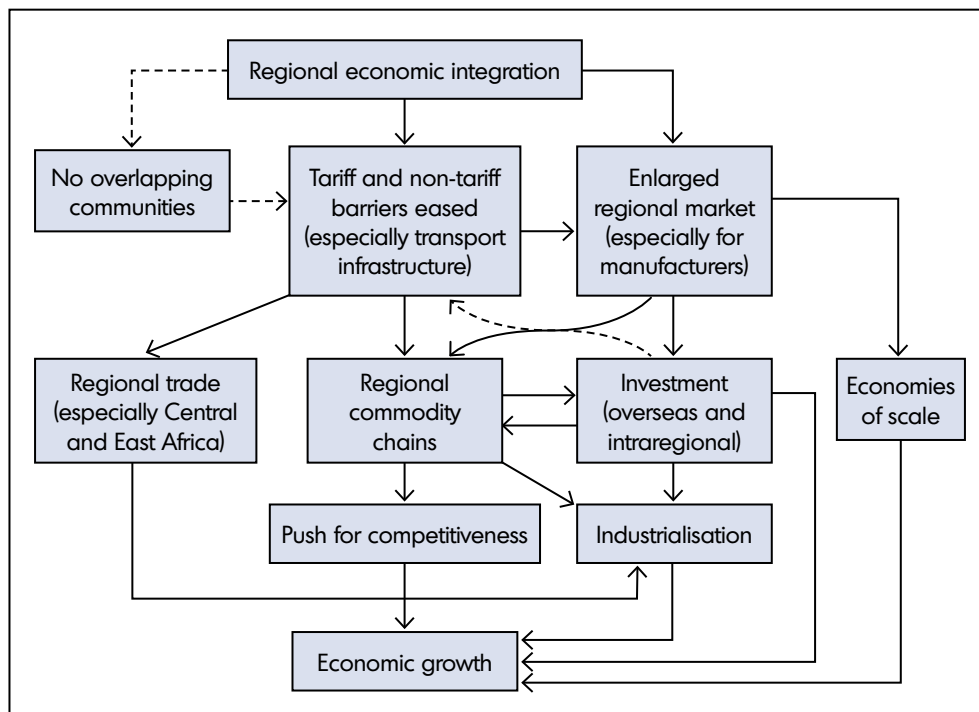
Regional economic integration

No overlapping communities

Tariff and non-tariff barriers eased (especially transport infrastructure)

Enlarged regional market (especially for manufacturers)

Regional trade (especially Central and East Africa)

Regional commodity chains

Investment (overseas and intraregional)

Economies of scale

Push for competitiveness

Industrialisation

Economic growth